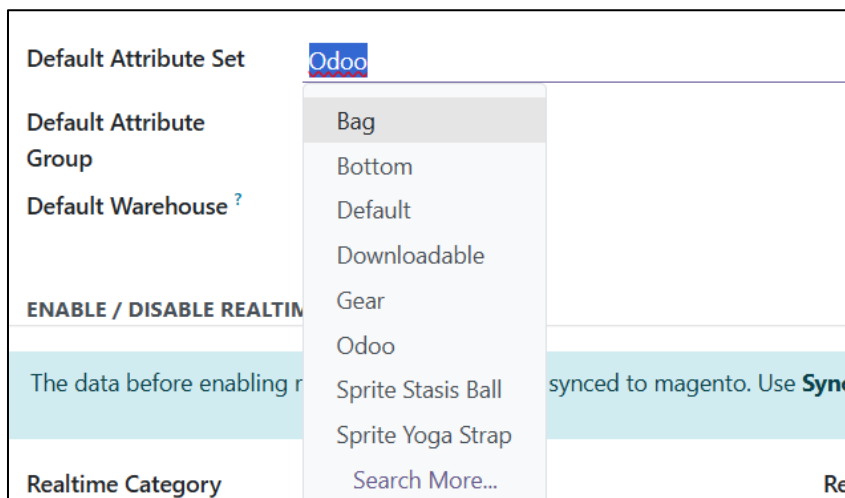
Default Attribute Set
Odoo

Default Attribute Group

Default Warehouse ?

Bag
Bottom
Default
Downloadable
Gear
Odoo
Sprite Stasis Ball
Sprite Yoga Strap
Search More...

ENABLE / DISABLE REALTIM

The data before enabling r synced to magento. Use Sync

Realtime Category

Re